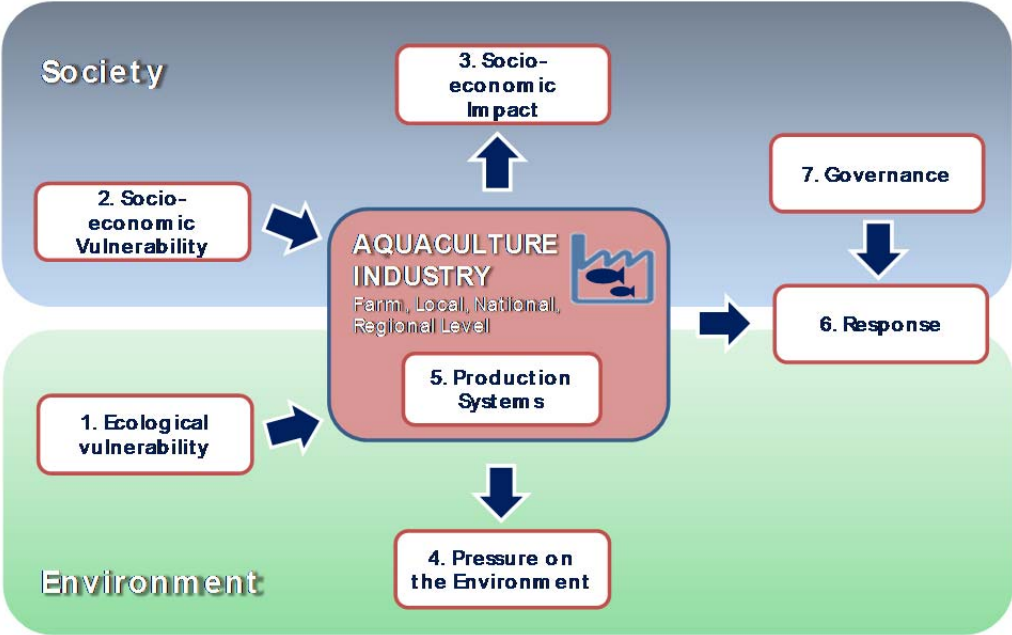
Society

3. Socio-economic Impact

7. Governance

2. Socio-economic Vulnerability

AQUACULTURE INDUSTRY

Farm, Local, National, Regional Level

6. Response

5. Production Systems

1. Ecological vulnerability

4. Pressure on the Environment

Environment